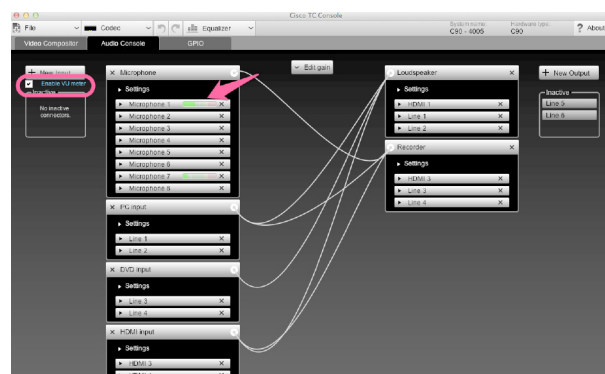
Cisco TC Console

File Codec Equalizer

System name: C90 - 4005

Firmware type: C90

? About

Video Compositor Audio Console GPIO

+ New Input

Enable VU meter

Inactive

No inactive connectors.

Edit gain

× Microphone

▸ Settings

Microphone 1 ×
Microphone 2 ×
Microphone 3 ×
Microphone 4 ×
Microphone 5 ×
Microphone 6 ×
Microphone 7 ×
Microphone 8 ×

× PC input

▸ Settings

Line 1 ×
Line 2 ×

× DVD input

▸ Settings

Line 3 ×
Line 4 ×

× HDMI input

▸ Settings

HDMI 3 ×
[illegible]

Loudspeaker ×

▸ Settings

HDMI 1 ×
Line 1 ×
Line 2 ×

Recorder ×

▸ Settings

HDMI 3 ×
Line 3 ×
Line 4 ×

+ New Output

Inactive

Line 5
Line 6